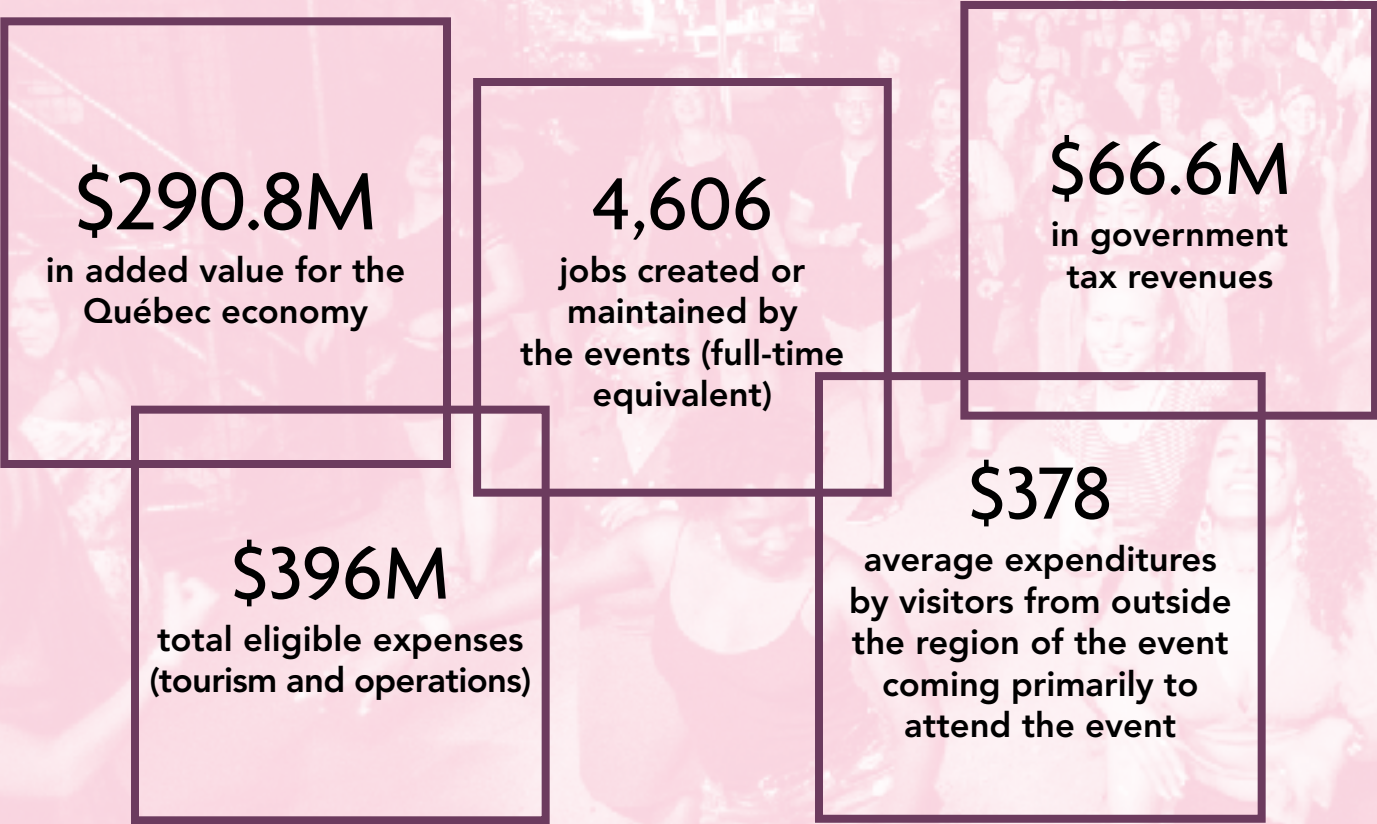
$290.8M
in added value for the Québec economy

4,606
jobs created or maintained by the events (full-time equivalent)

$66.6M
in government tax revenues

$396M
total eligible expenses (tourism and operations)

$378
average expenditures by visitors from outside the region of the event coming primarily to attend the event